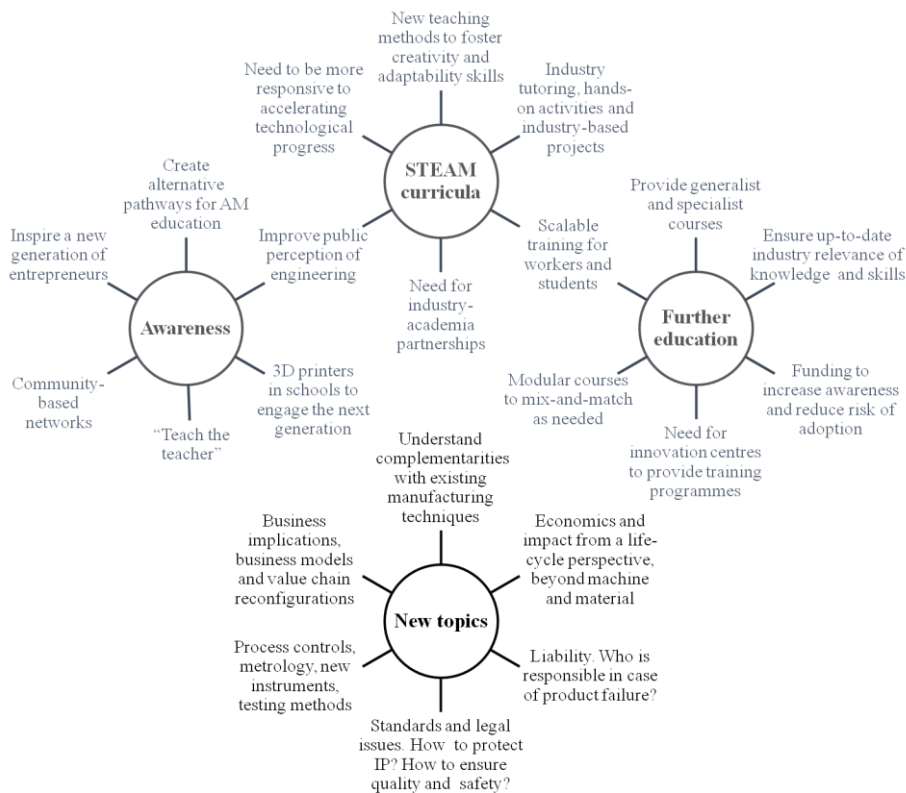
STEAM curricula

New teaching methods to foster creativity and adaptability skills

Industry tutoring, hands-on activities and industry-based projects

Scalable training for workers and students

Need for industry-academia partnerships

Improve public perception of engineering

Need to be more responsive to accelerating technological progress

Awareness

Create alternative pathways for AM education

Inspire a new generation of entrepreneurs

Community-based networks

"Teach the teacher"

3D printers in schools to engage the next generation

Further education

Provide generalist and specialist courses

Ensure up-to-date industry relevance of knowledge and skills

Funding to increase awareness and reduce risk of adoption

Need for innovation centres to provide training programmes

Modular courses to mix-and-match as needed

New topics

Understand complementarities with existing manufacturing techniques

Economics and impact from a life-cycle perspective, beyond machine and material

Liability. Who is responsible in case of product failure?

Standards and legal issues. How to protect IP? How to ensure quality and safety?

Process controls, metrology, new instruments, testing methods

Business implications, business models and value chain reconfigurations